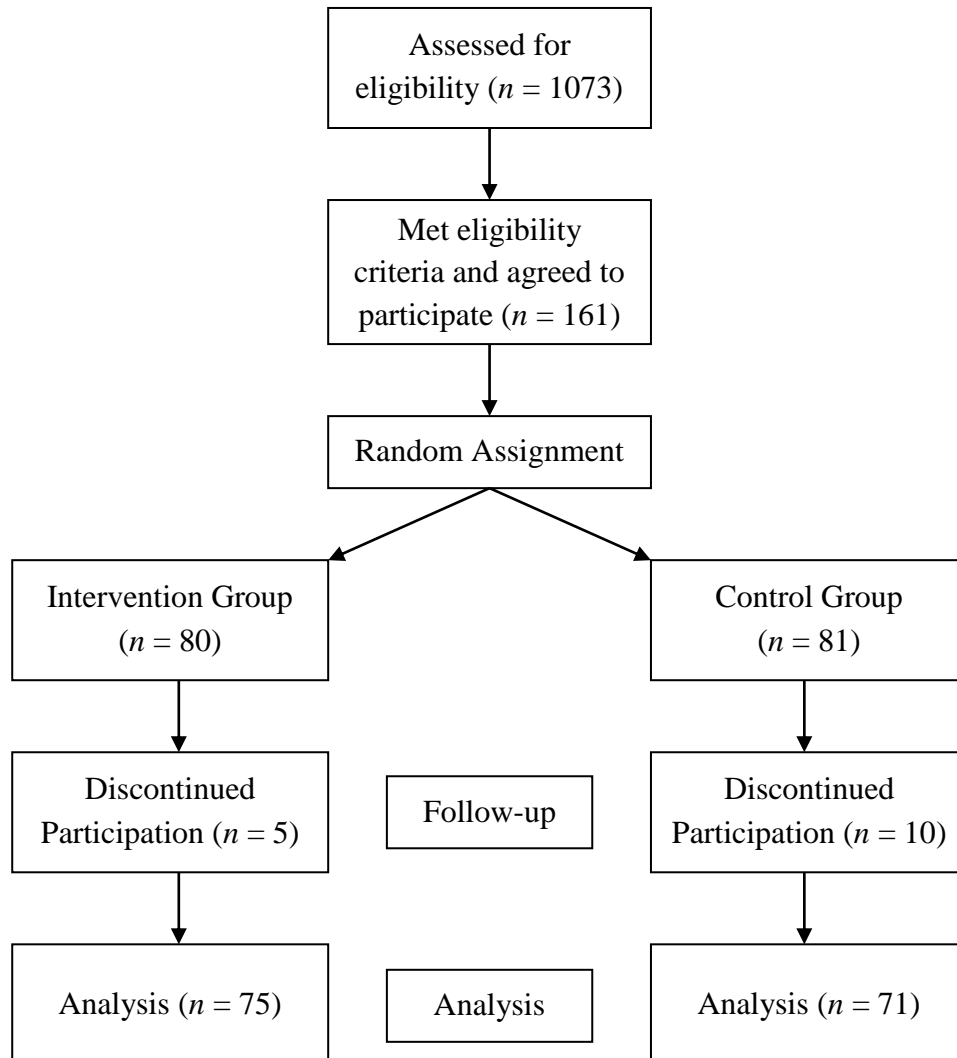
Assessed for eligibility ($n$ = 1073)

Met eligibility criteria and agreed to participate ($n$ = 161)

Random Assignment

Intervention Group ($n$ = 80)

Control Group ($n$ = 81)

Discontinued Participation ($n$ = 5)

Follow-up

Discontinued Participation ($n$ = 10)

Analysis ($n$ = 75)

Analysis

Analysis ($n$ = 71)